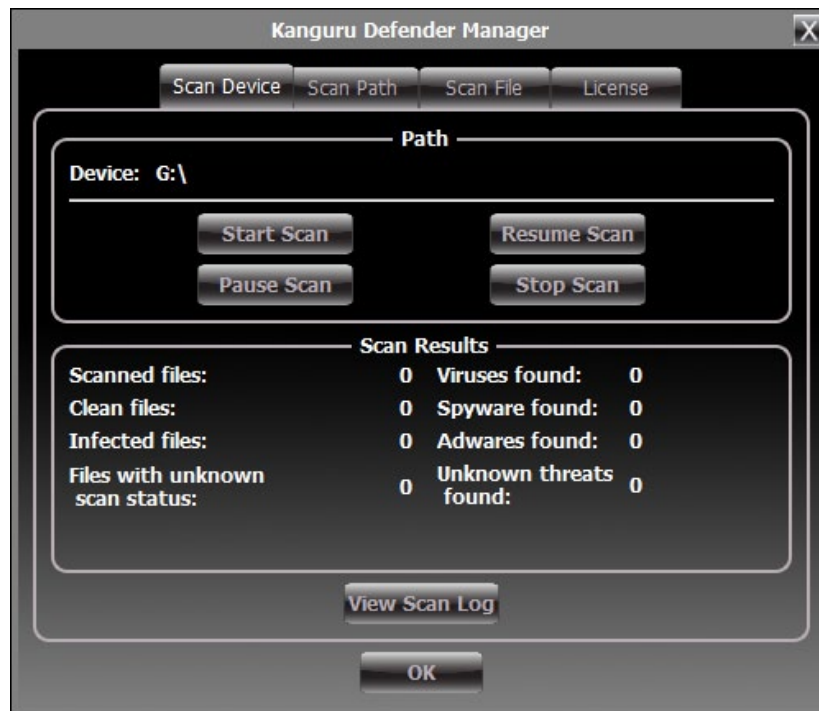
Kanguru Defender Manager

X

Scan Device Scan Path Scan File License

Path

Device: G:\

Start Scan

Resume Scan

Pause Scan

Stop Scan

Scan Results

Scanned files: 0

Viruses found: 0

Clean files: 0

Spyware found: 0

Infected files: 0

Adwares found: 0

Files with unknown scan status: 0

Unknown threats found: 0

View Scan Log

OK